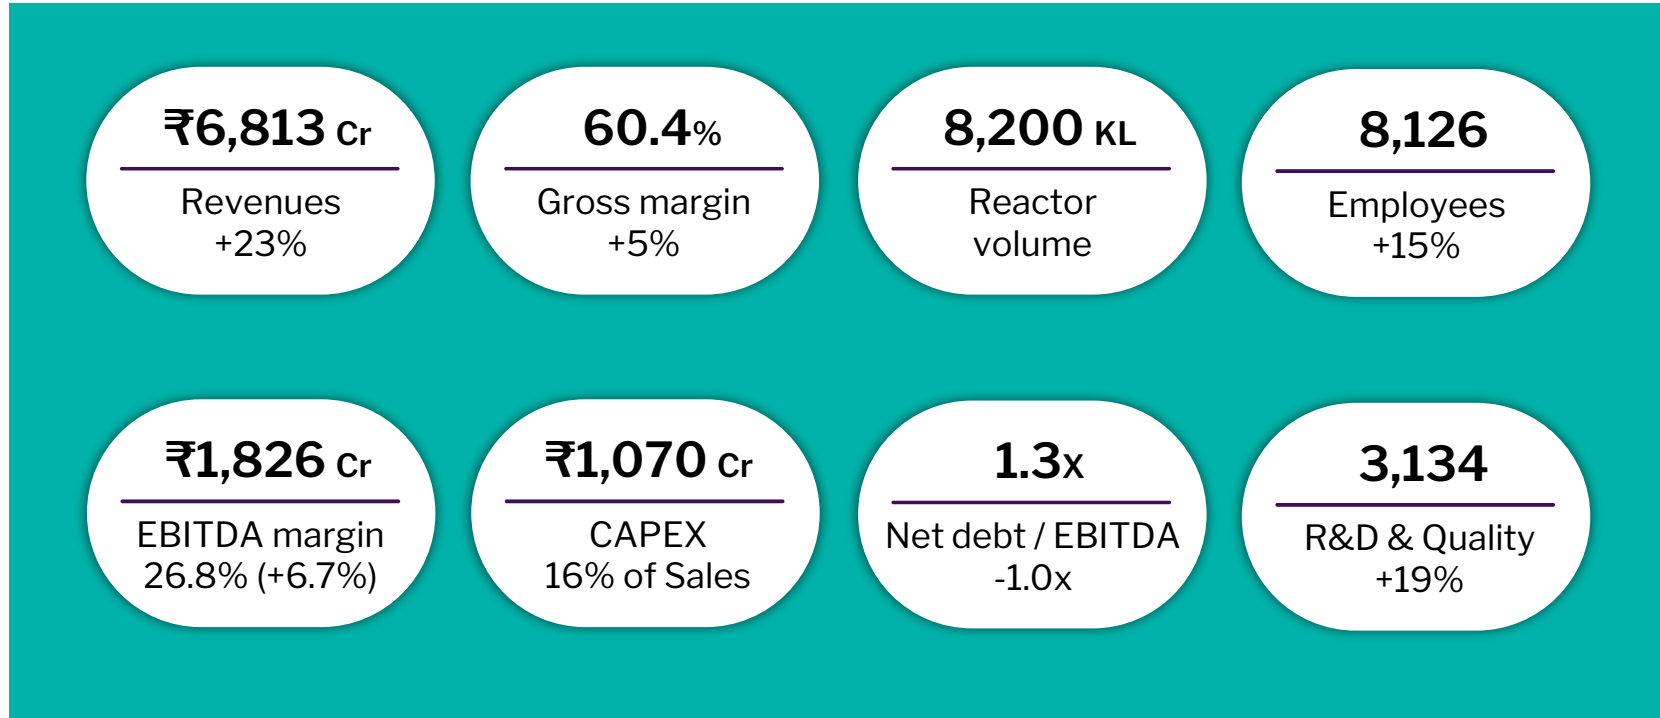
₹6,813 Cr

Revenues
+23%

60.4%

Gross margin
+5%

8,200 KL

Reactor volume

8,126

Employees
+15%

₹1,826 Cr

EBITDA margin
26.8% (+6.7%)

₹1,070 Cr

CAPEX
16% of Sales

1.3x

Net debt / EBITDA
-1.0x

3,134

R&D & Quality
+19%